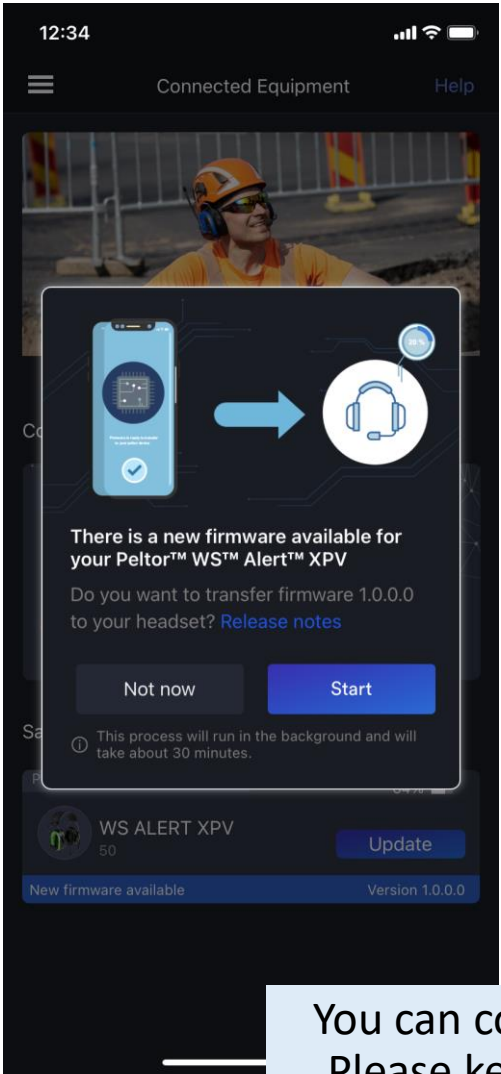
12:34

Connected Equipment

Help

20 %

There is a new firmware available for your Peltor™ WS™ Alert™ XPV

Do you want to transfer firmware 1.0.0.0 to your headset? Release notes

Not now

Start

This process will run in the background and will take about 30 minutes.

Co

Sa

P

WS ALERT XPV

50

Update

New firmware available

Version 1.0.0.0

You can co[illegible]

Please ke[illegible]